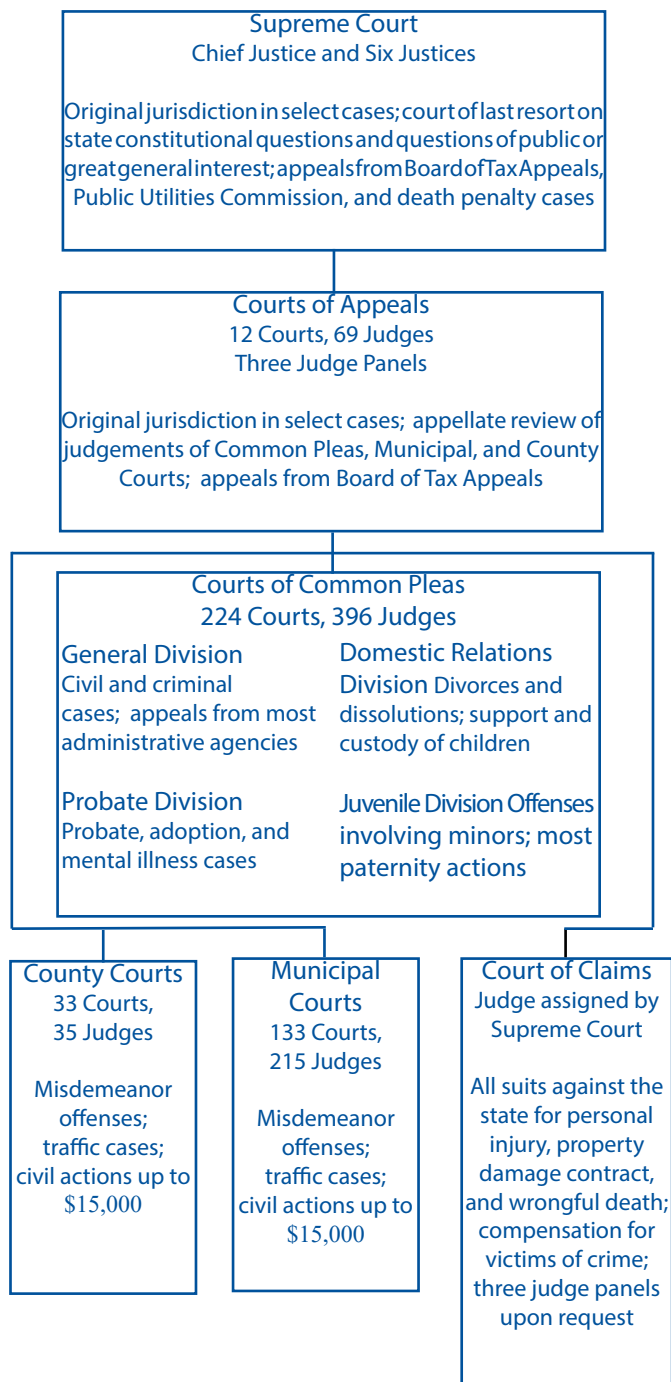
Supreme Court
Chief Justice and Six Justices

Original jurisdiction in select cases; court of last resort on state constitutional questions and questions of public or great general interest; appeals from Board of Tax Appeals, Public Utilities Commission, and death penalty cases

Courts of Appeals
12 Courts, 69 Judges
Three Judge Panels

Original jurisdiction in select cases; appellate review of judgements of Common Pleas, Municipal, and County Courts; appeals from Board of Tax Appeals

Courts of Common Pleas
224 Courts, 396 Judges

General Division
Civil and criminal cases; appeals from most administrative agencies

Domestic Relations Division Divorces and dissolutions; support and custody of children

Probate Division
Probate, adoption, and mental illness cases

Juvenile Division Offenses involving minors; most paternity actions

County Courts
33 Courts, 35 Judges

Misdemeanor offenses; traffic cases; civil actions up to $15,000

Municipal Courts
133 Courts, 215 Judges

Misdemeanor offenses; traffic cases; civil actions up to $15,000

Court of Claims
Judge assigned by Supreme Court

All suits against the state for personal injury, property damage contract, and wrongful death; compensation for victims of crime; three judge panels upon request